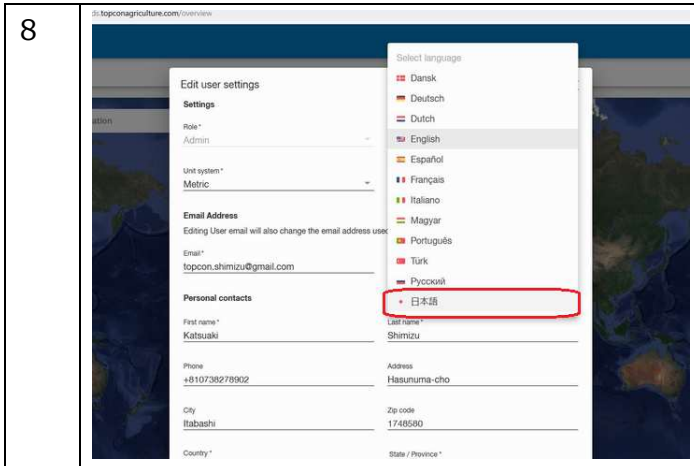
8

ds.topconagriculture.com/overview

ation

Edit user settings

Settings

Role *
Admin

Unit system *
Metric

Email Address
Editing User email will also change the email address used

Email *
topcon.shimizu@gmail.com

Personal contacts

First name *
Katsuaki

Last name *
Shimizu

Phone
+810738278902

Address
Hasunuma-cho

City
Itabashi

Zip code
1748580

Country *

State / Province *

Select language
Dansk
Deutsch
Dutch
English
Español
Français
Italiano
Magyar
Português
Türk
Русский
日本語